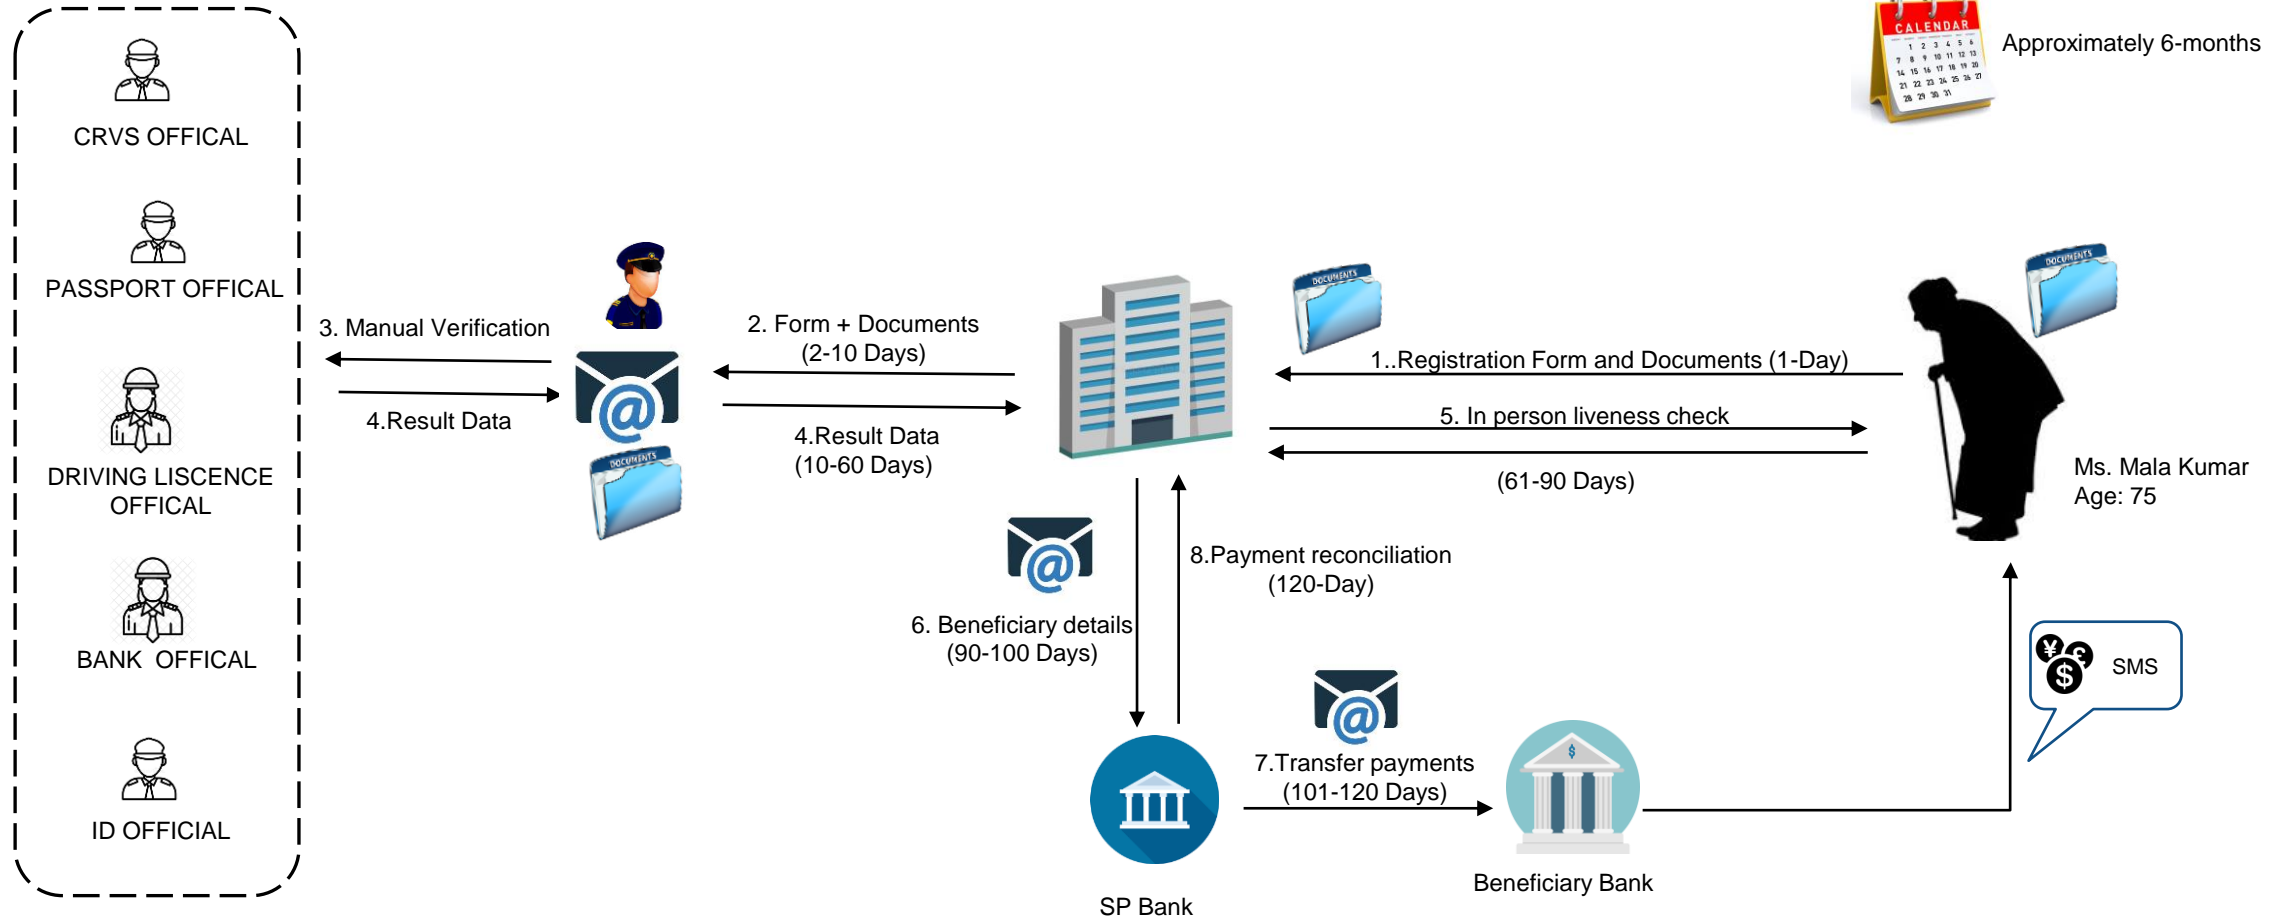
CRVS OFFICAL

PASSPORT OFFICAL

DRIVING LISCENCE OFFICAL

BANK OFFICAL

ID OFFICIAL

CALENDAR

Approximately 6-months

3. Manual Verification

4.Result Data

2. Form + Documents (2-10 Days)

4.Result Data (10-60 Days)

DOCUMENTS

1..Registration Form and Documents (1-Day)

5. In person liveness check

(61-90 Days)

Ms. Mala Kumar
Age: 75

8.Payment reconciliation (120-Day)

6. Beneficiary details (90-100 Days)

SMS

7.Transfer payments (101-120 Days)

SP Bank

Beneficiary Bank